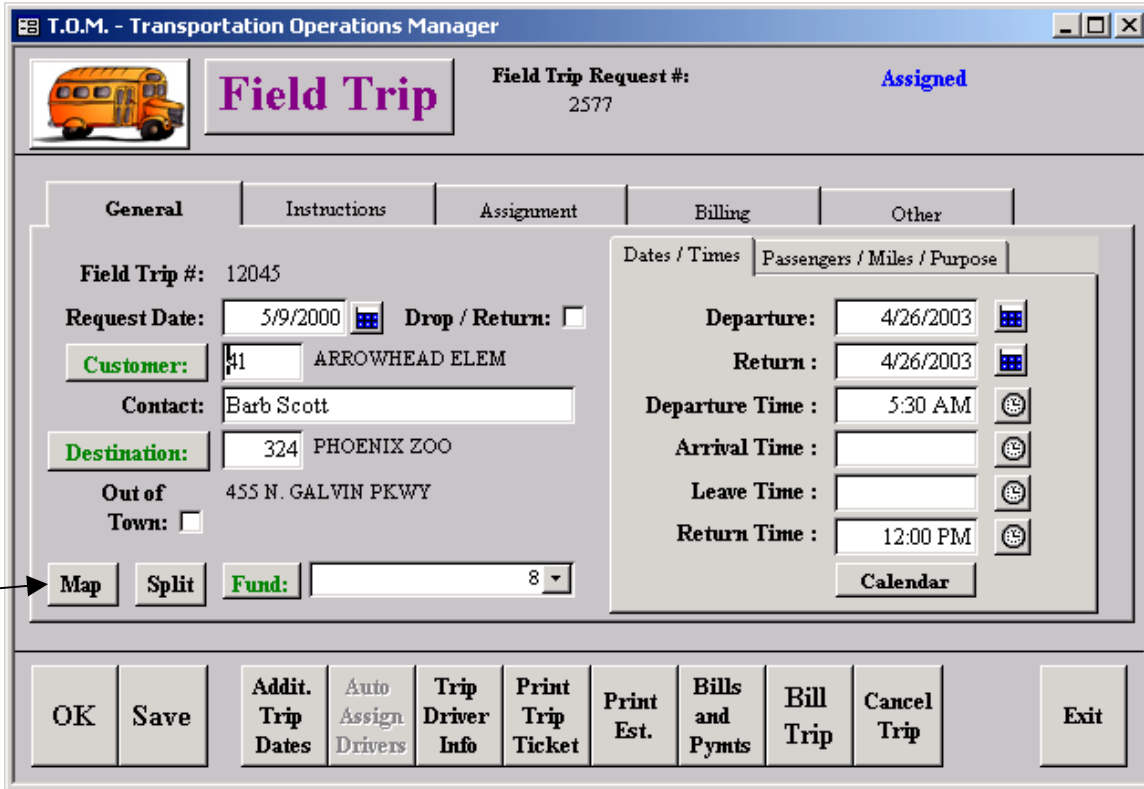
T.O.M. - Transportation Operations Manager

Field Trip

Field Trip Request #:
2577

Assigned

General | Instructions | Assignment | Billing | Other

Field Trip #: 12045

Request Date: 5/9/2000

Drop / Return:

Customer: 41 ARROWHEAD ELEM

Contact: Barb Scott

Destination: 324 PHOENIX ZOO

Out of Town:

455 N. GALVIN PKWY

Map

Split

Fund: 8

Dates / Times | Passengers / Miles / Purpose

Departure: 4/26/2003

Return : 4/26/2003

Departure Time : 5:30 AM

Arrival Time :

Leave Time :

Return Time : 12:00 PM

Calendar

OK

Save

Addit. Trip Dates

Auto Assign Drivers

Trip Driver Info

Print Trip Ticket

Print Est.

Bills and Pymts

Bill Trip

Cancel Trip

Exit